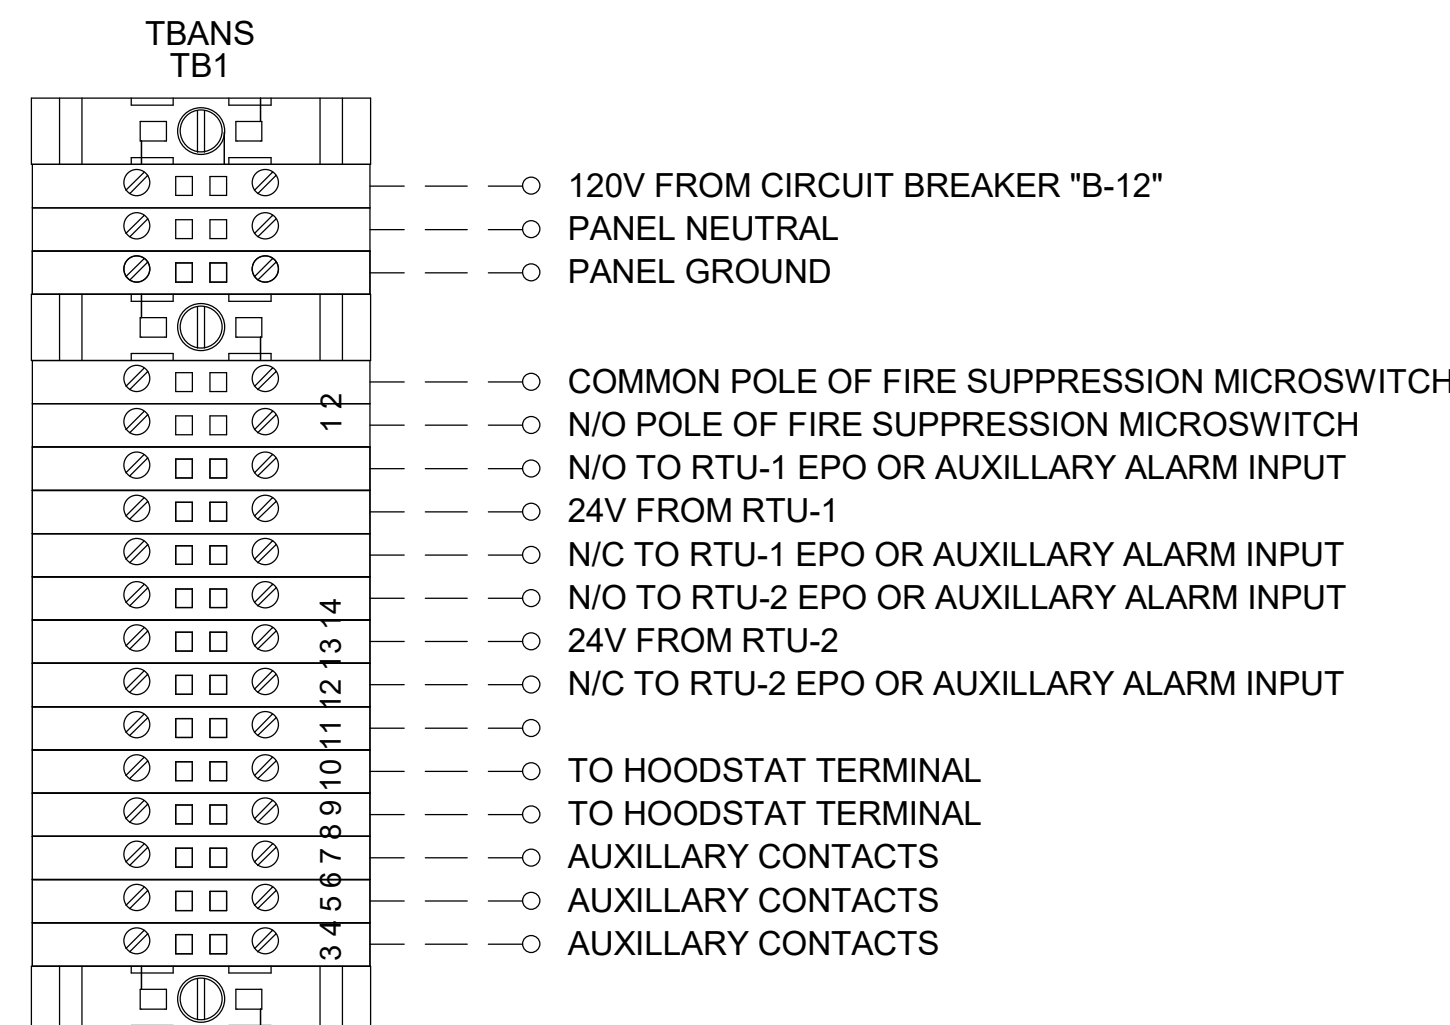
TBANS
TB1

120V FROM CIRCUIT BREAKER "B-12"
PANEL NEUTRAL
PANEL GROUND

COMMON POLE OF FIRE SUPPRESSION MICROSWITCH
1 2
N/O POLE OF FIRE SUPPRESSION MICROSWITCH
N/O TO RTU-1 EPO OR AUXILLARY ALARM INPUT
24V FROM RTU-1
N/C TO RTU-1 EPO OR AUXILLARY ALARM INPUT
14
N/O TO RTU-2 EPO OR AUXILLARY ALARM INPUT
13
24V FROM RTU-2
12
N/C TO RTU-2 EPO OR AUXILLARY ALARM INPUT
11
10
TO HOODSTAT TERMINAL
9
TO HOODSTAT TERMINAL
8 7
AUXILLARY CONTACTS
6 5
AUXILLARY CONTACTS
3 4
AUXILLARY CONTACTS